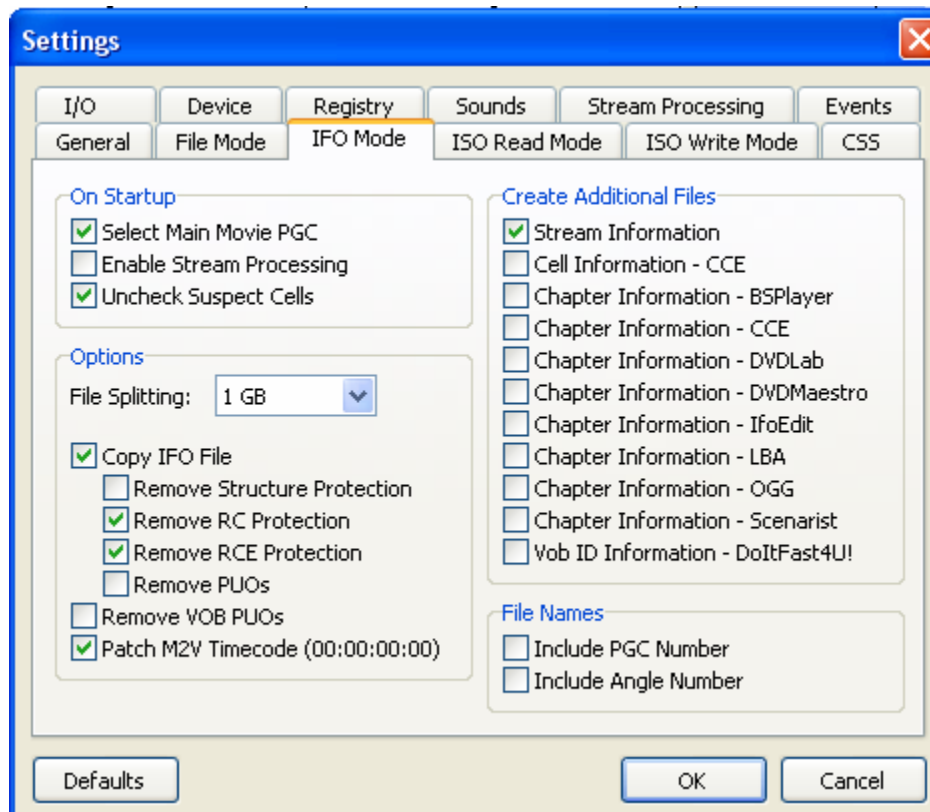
Settings

I/O
Device
Registry
Sounds
Stream Processing
Events
General
File Mode
IFO Mode
ISO Read Mode
ISO Write Mode
CSS

On Startup
Select Main Movie PGC
Enable Stream Processing
Uncheck Suspect Cells

Options
File Splitting: 1 GB
Copy IFO File
Remove Structure Protection
Remove RC Protection
Remove RCE Protection
Remove PUOs
Remove VOB PUOs
Patch M2V Timecode (00:00:00:00)

Create Additional Files
Stream Information
Cell Information - CCE
Chapter Information - BSPlayer
Chapter Information - CCE
Chapter Information - DVDLab
Chapter Information - DVDMaestro
Chapter Information - IfoEdit
Chapter Information - LBA
Chapter Information - OGG
Chapter Information - Scenarist
Vob ID Information - DoItFast4U!

File Names
Include PGC Number
Include Angle Number

Defaults
OK
Cancel